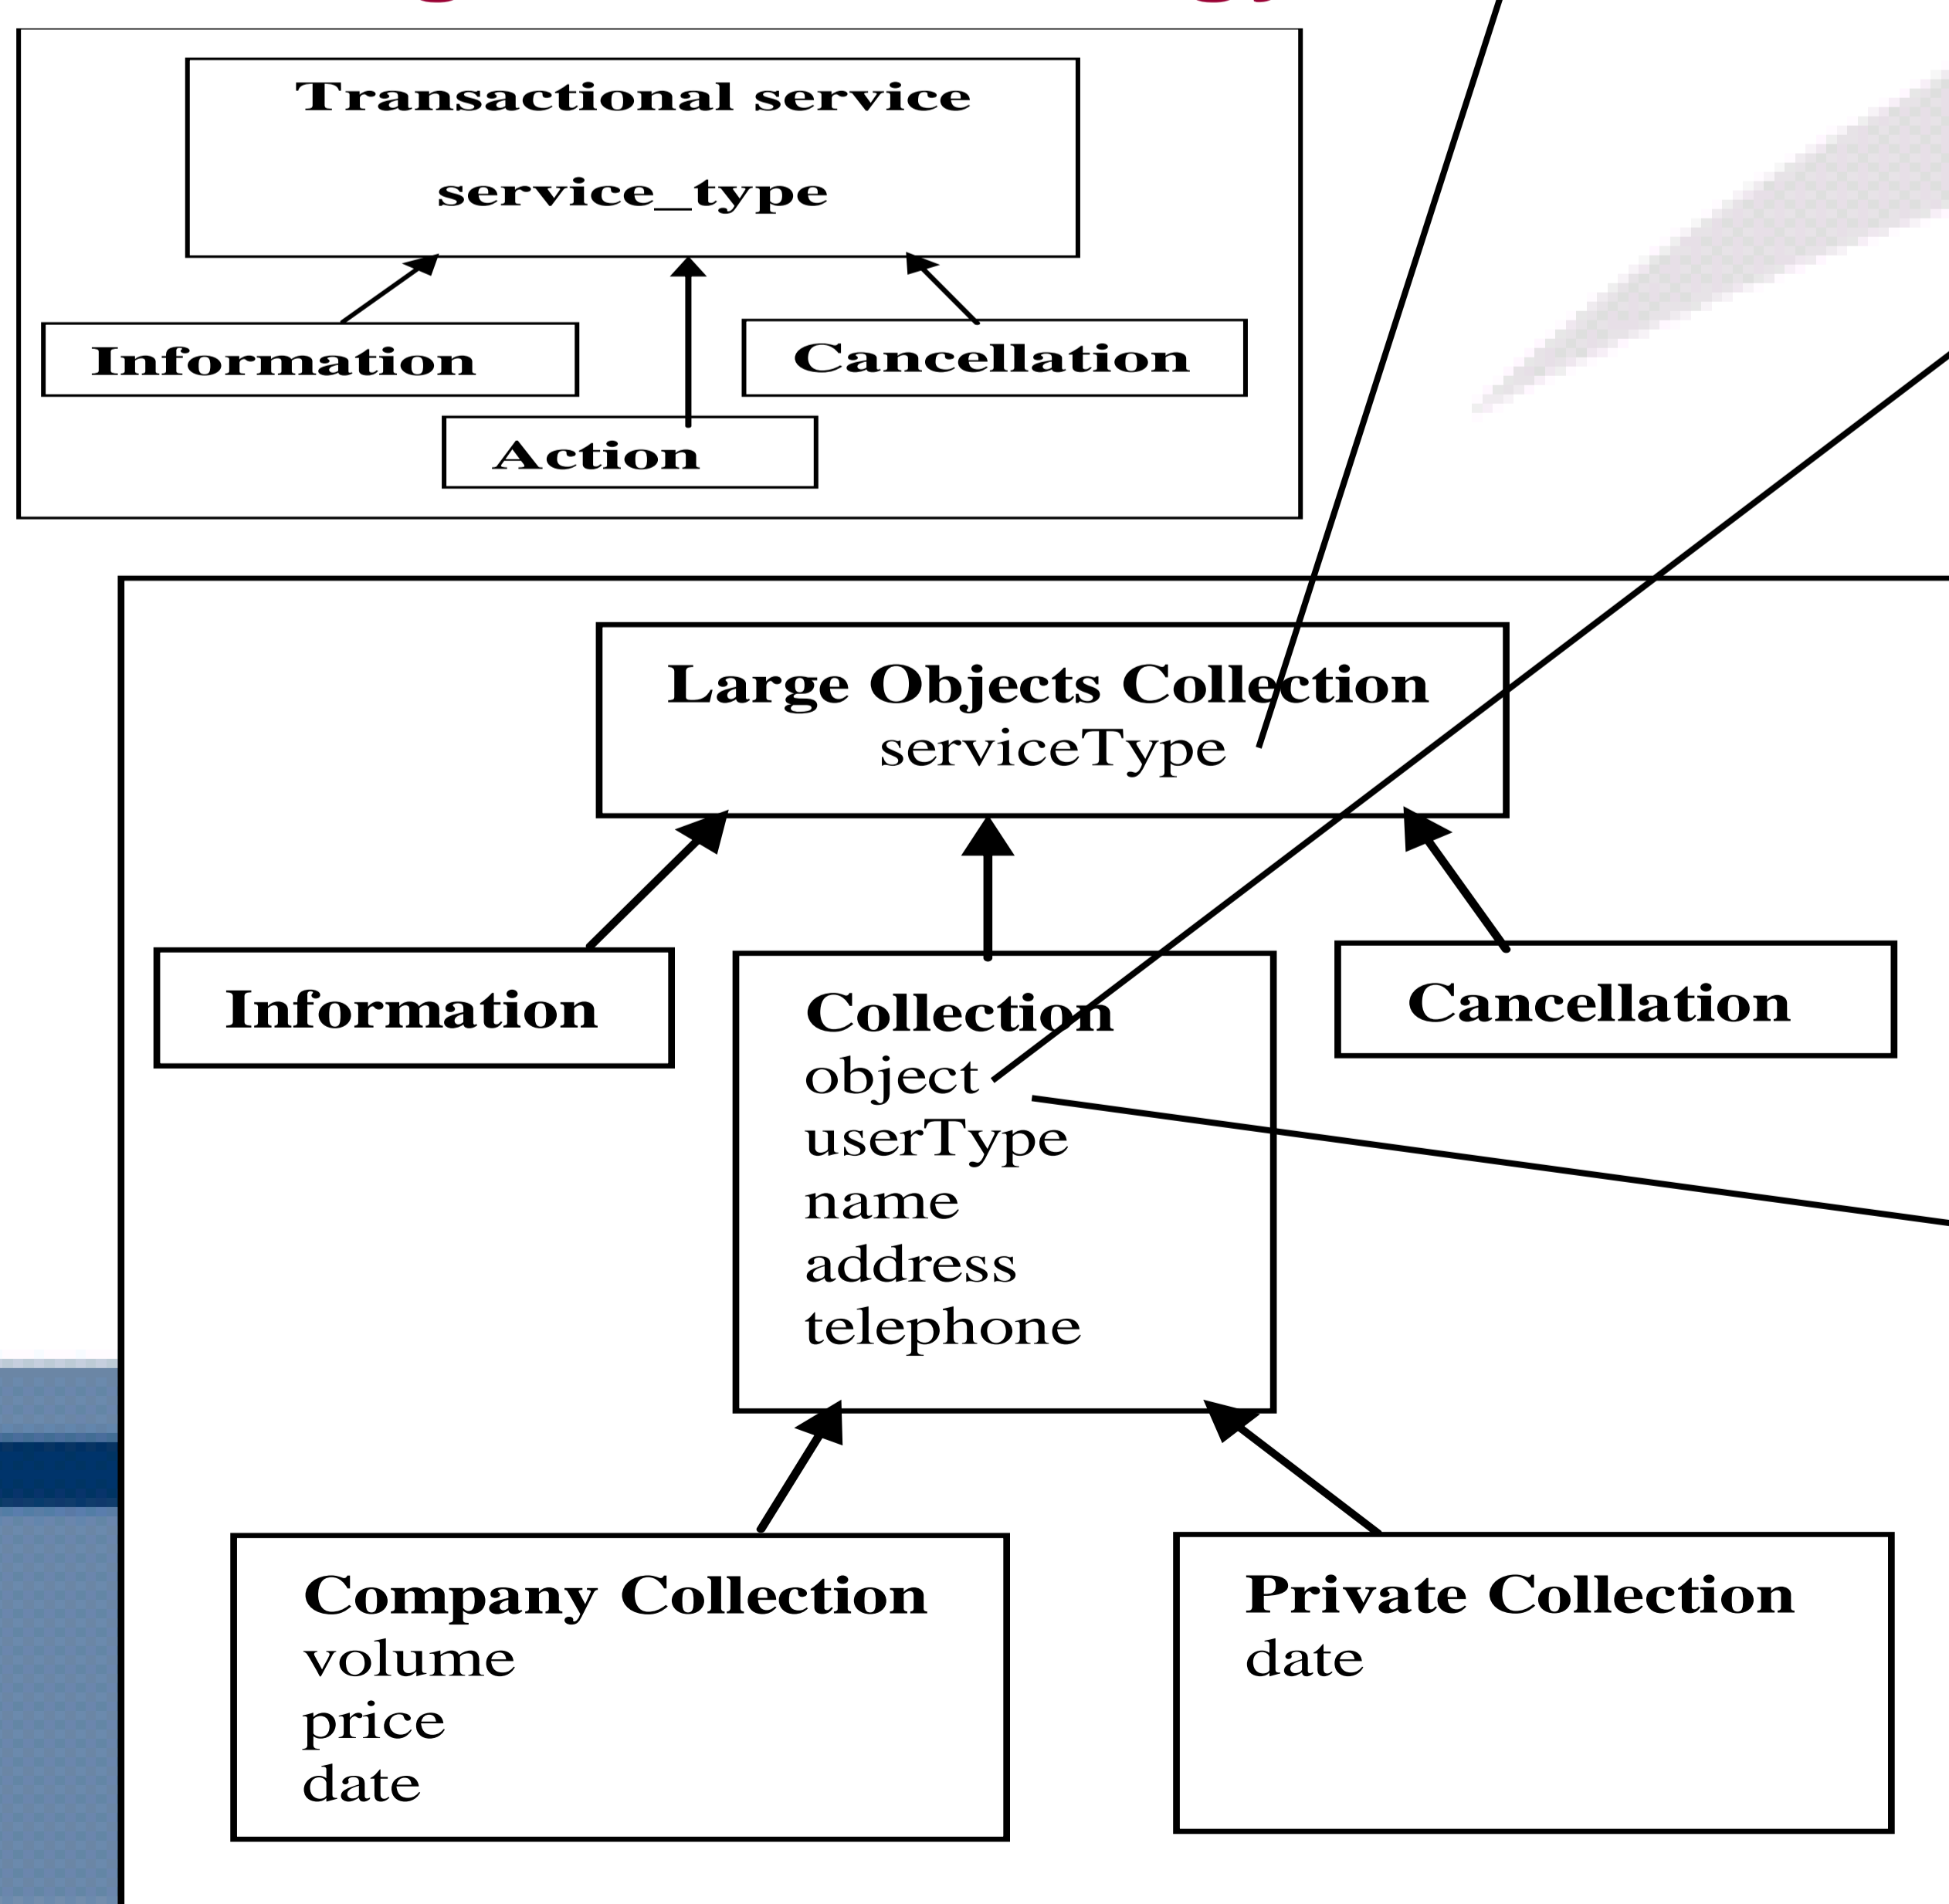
Transactional service
service_type

Information
Action
Cancellation

Large Objects Collection
serviceType

Information

Collection
object
userType
name
address
telephone

Cancellation

Company Collection
volume
price
date

Private Collection
date